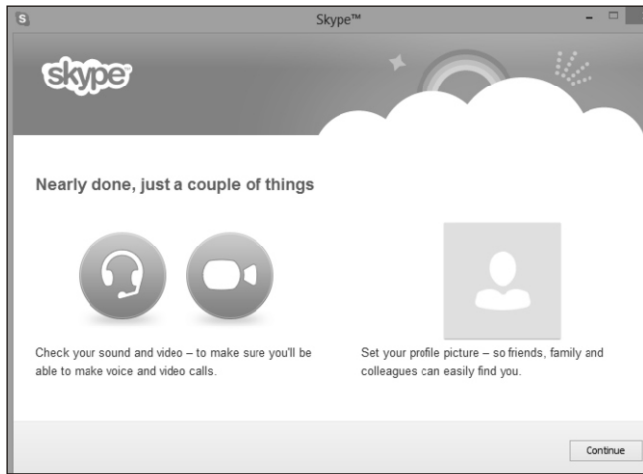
S

Skype™

skype

Nearly done, just a couple of things

Check your sound and video – to make sure you'll be able to make voice and video calls.

Set your profile picture – so friends, family and colleagues can easily find you.

Continue